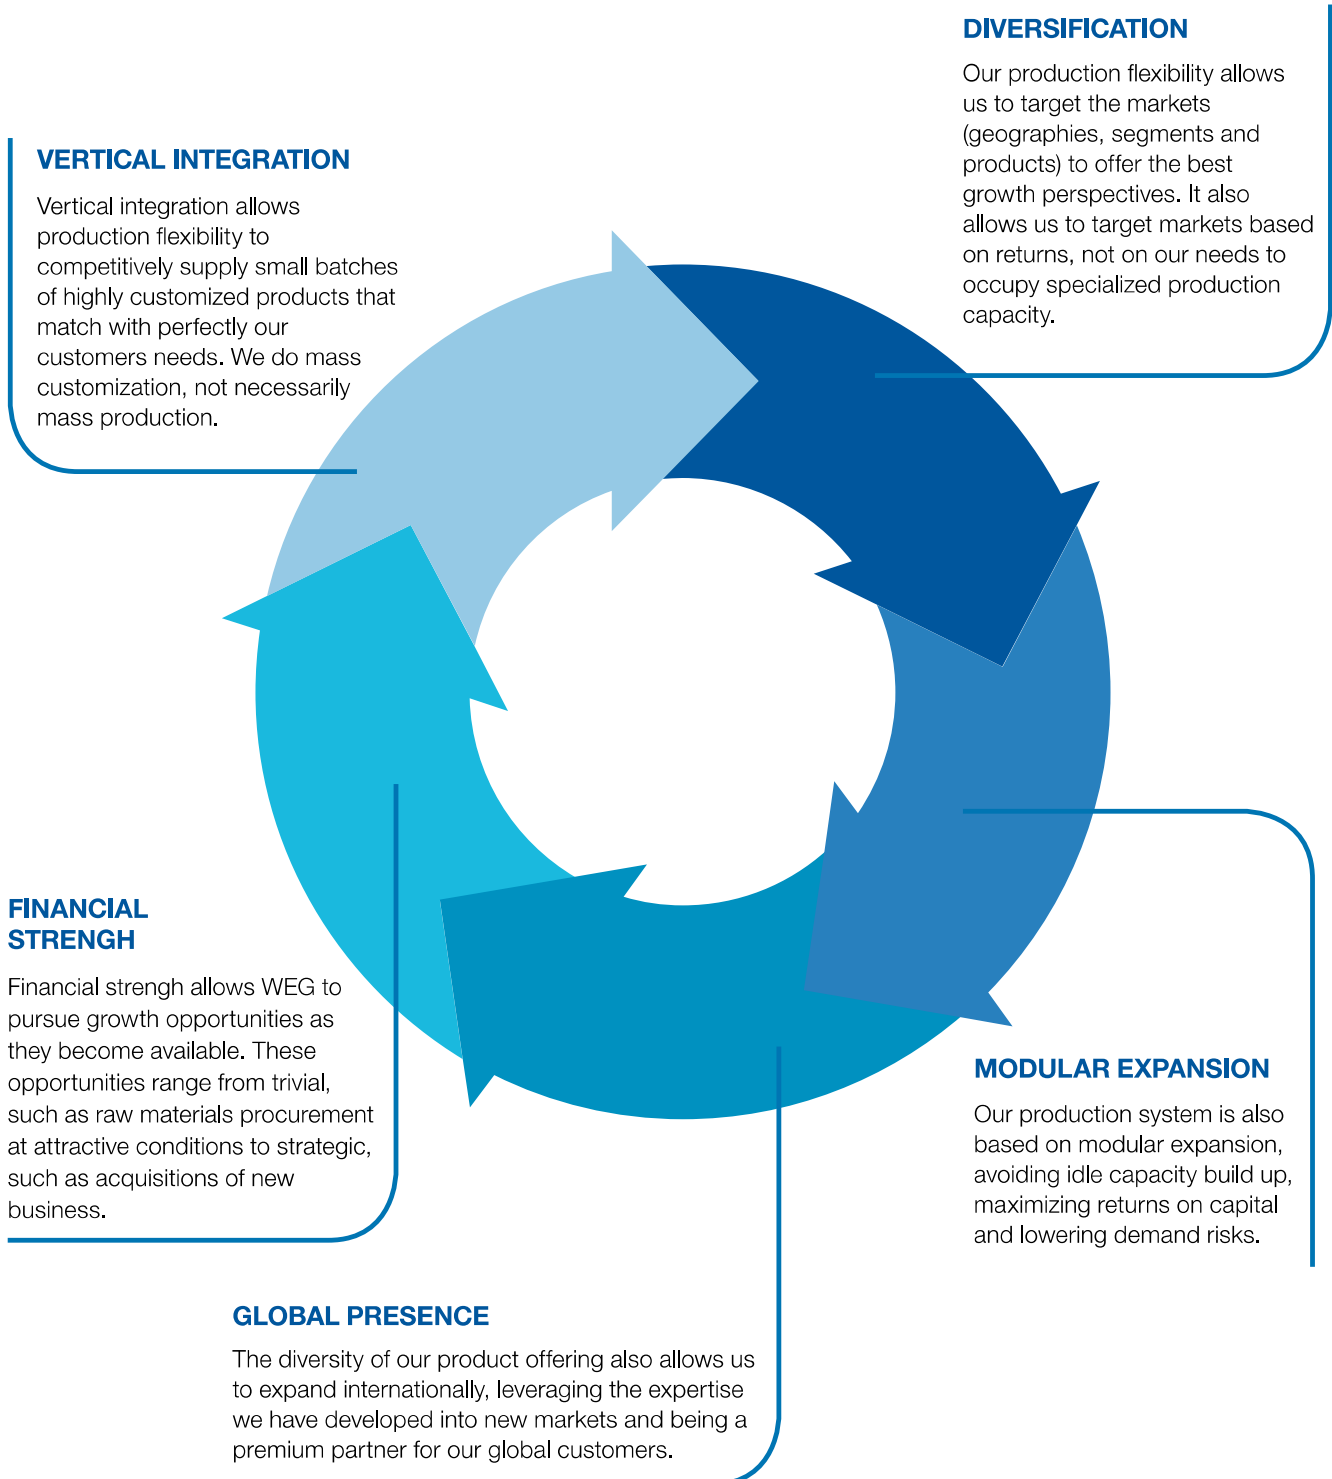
DIVERSIFICATION

Our production flexibility allows us to target the markets (geographies, segments and products) to offer the best growth perspectives. It also allows us to target markets based on returns, not on our needs to occupy specialized production capacity.

VERTICAL INTEGRATION

Vertical integration allows production flexibility to competitively supply small batches of highly customized products that match with perfectly our customers needs. We do mass customization, not necessarily mass production.

FINANCIAL STRENGH

Financial strengh allows WEG to pursue growth opportunities as they become available. These opportunities range from trivial, such as raw materials procurement at attractive conditions to strategic, such as acquisitions of new business.

MODULAR EXPANSION

Our production system is also based on modular expansion, avoiding idle capacity build up, maximizing returns on capital and lowering demand risks.

GLOBAL PRESENCE

The diversity of our product offering also allows us to expand internationally, leveraging the expertise we have developed into new markets and being a premium partner for our global customers.